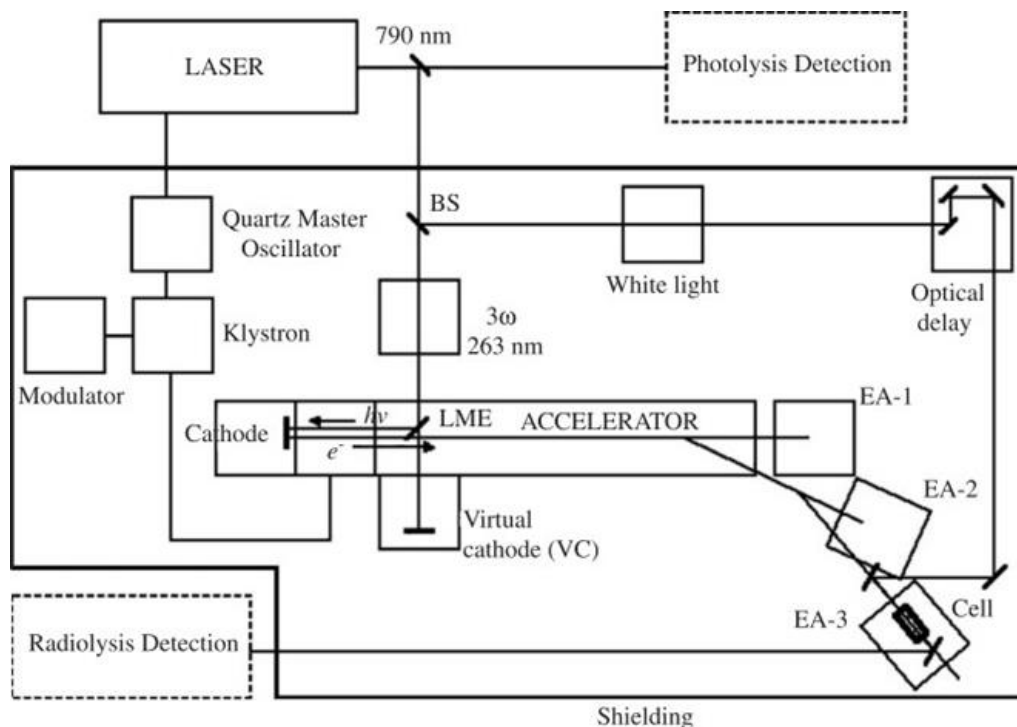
790 nm

LASER

Photolysis Detection

BS

Quartz Master Oscillator

White light

Optical delay

Modulator

Klystron

3ω 263 nm

EA-1

Cathode

$h\nu$

LME

ACCELERATOR

$e^-$

EA-2

Virtual cathode (VC)

Cell

EA-3

Radiolysis Detection

Shielding